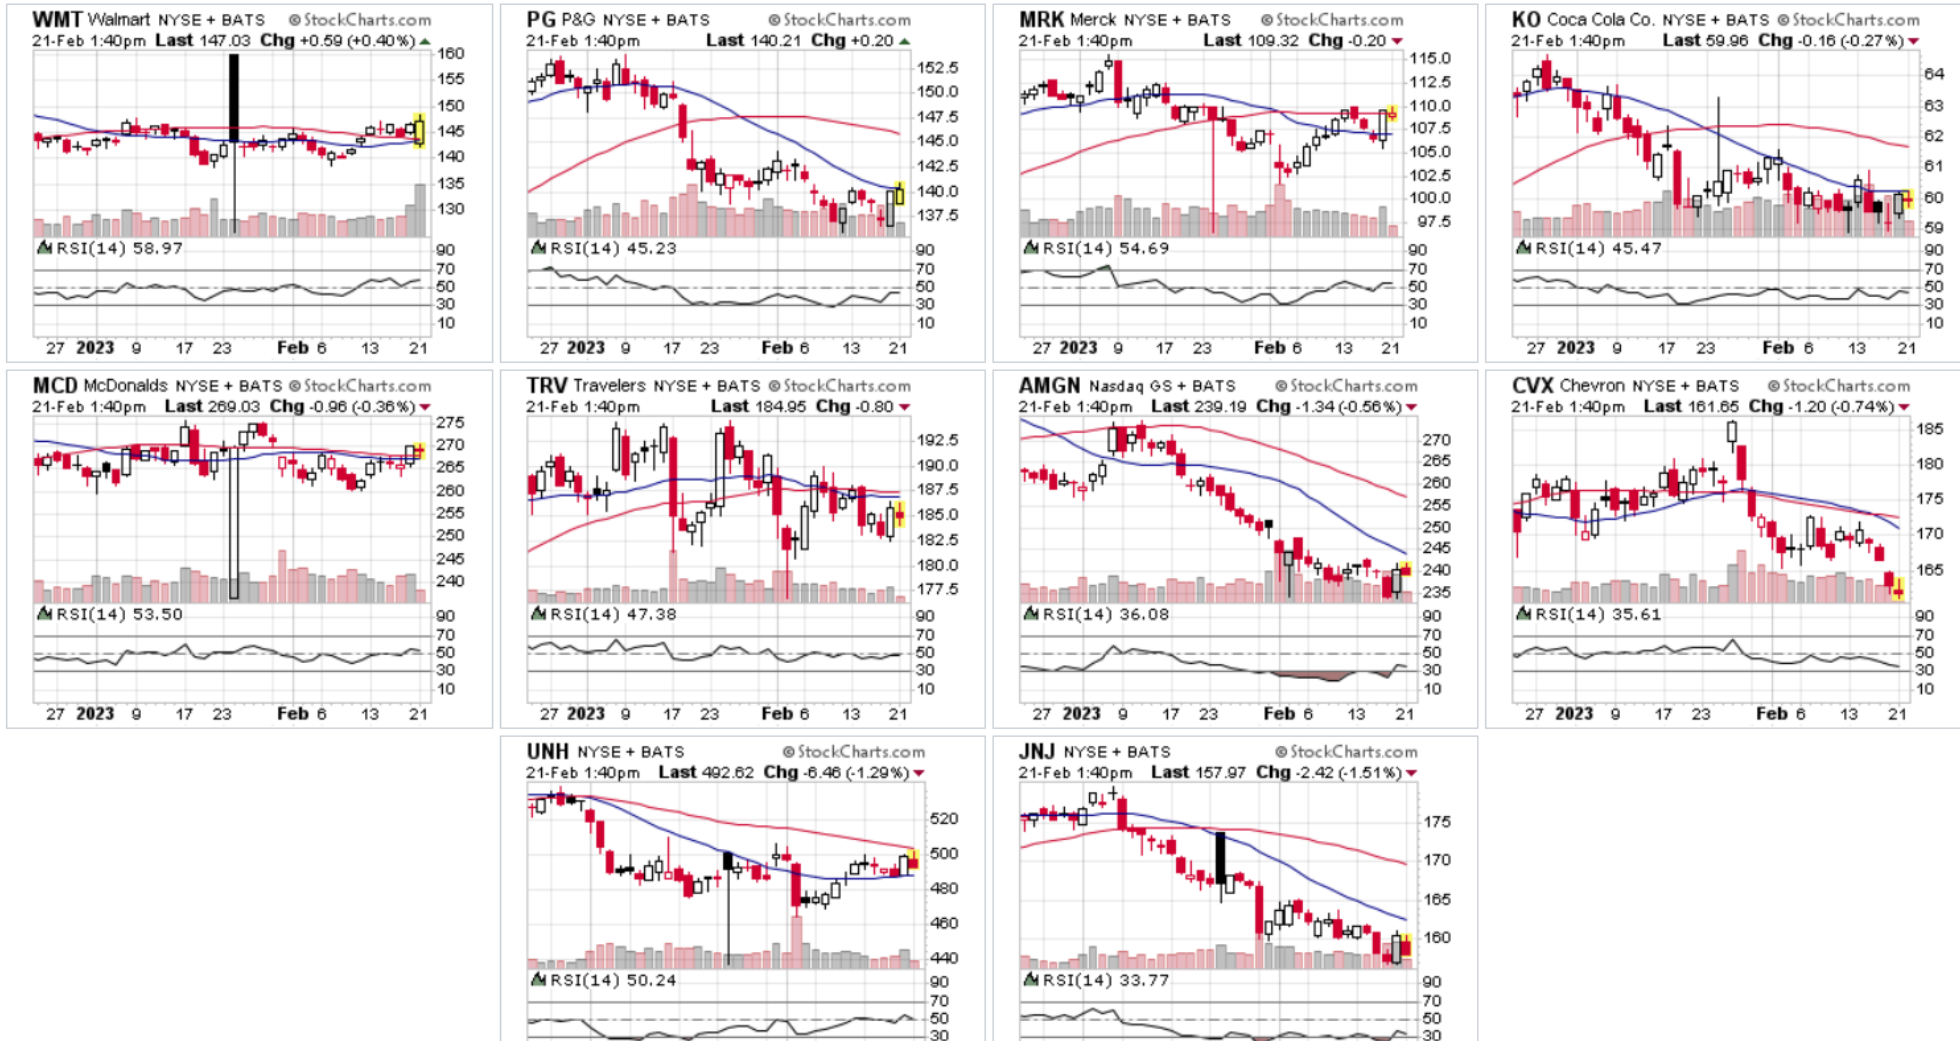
WMT Walmart NYSE + BATS ©StockCharts.com
21-Feb 1:40pm Last 147.03 Chg +0.59 (+0.40%)
160 155 150 145 140 135 130
RSI(14) 58.97
90 70 50 30 10
27 2023 9 17 23 Feb 6 13 21

PG P&G NYSE + BATS ©StockCharts.com
21-Feb 1:40pm Last 140.21 Chg +0.20
152.5 150.0 147.5 145.0 142.5 140.0 137.5
RSI(14) 45.23
90 70 50 30 10
27 2023 9 17 23 Feb 6 13 21

MRK Merck NYSE + BATS ©StockCharts.com
21-Feb 1:40pm Last 109.32 Chg -0.20
115.0 112.5 110.0 107.5 105.0 102.5 100.0 97.5
RSI(14) 54.69
90 70 50 30 10
27 2023 9 17 23 Feb 6 13 21

KO Coca Cola Co. NYSE + BATS ©StockCharts.com
21-Feb 1:40pm Last 59.96 Chg -0.16 (-0.27%)
64 63 62 61 60 59
RSI(14) 45.47
90 70 50 30 10
27 2023 9 17 23 Feb 6 13 21

MCD McDonalds NYSE + BATS ©StockCharts.com
21-Feb 1:40pm Last 269.03 Chg -0.96 (-0.36%)
275 270 265 260 255 250 245 240
RSI(14) 53.50
90 70 50 30 10
27 2023 9 17 23 Feb 6 13 21

TRV Travelers NYSE + BATS ©StockCharts.com
21-Feb 1:40pm Last 184.95 Chg -0.80
192.5 190.0 187.5 185.0 182.5 180.0 177.5
RSI(14) 47.38
90 70 50 30 10
27 2023 9 17 23 Feb 6 13 21

AMGN Nasdaq GS + BATS ©StockCharts.com
21-Feb 1:40pm Last 239.19 Chg -1.34 (-0.56%)
270 265 260 255 250 245 240 235
RSI(14) 36.08
90 70 50 30 10
27 2023 9 17 23 Feb 6 13 21

CVX Chevron NYSE + BATS ©StockCharts.com
21-Feb 1:40pm Last 161.65 Chg -1.20 (-0.74%)
185 180 175 170 165
RSI(14) 35.61
90 70 50 30 10
27 2023 9 17 23 Feb 6 13 21

UNH NYSE + BATS ©StockCharts.com
21-Feb 1:40pm Last 492.62 Chg -6.46 (-1.29%)
520 500 480 460 440
RSI(14) 50.24
90 70 50 30

JNJ NYSE + BATS ©StockCharts.com
21-Feb 1:40pm Last 157.97 Chg -2.42 (-1.51%)
175 170 165 160
RSI(14) 33.77
90 70 50 30